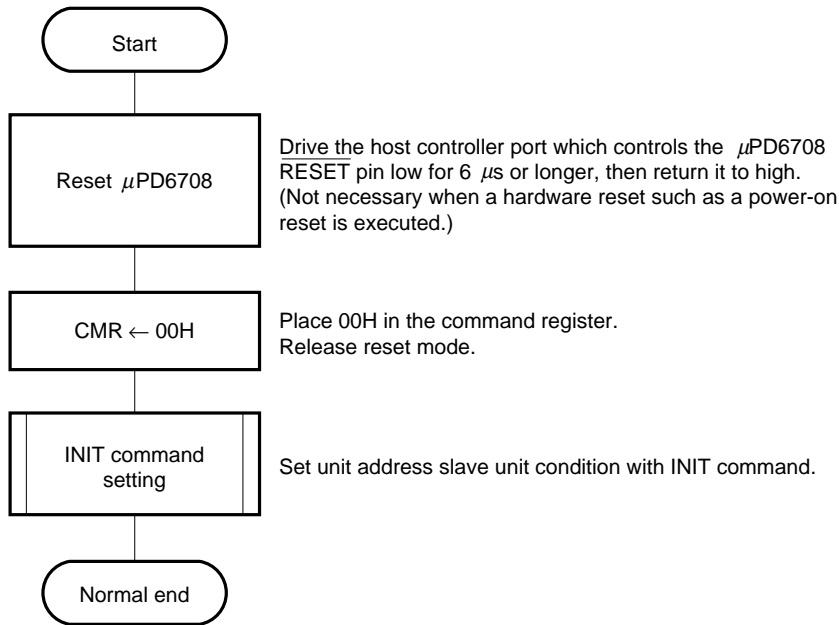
Start

Reset $\mu$PD6708

Drive the host controller port which controls the $\mu$PD6708 $\overline{\text{RESET}}$ pin low for 6 $\mu$s or longer, then return it to high. (Not necessary when a hardware reset such as a power-on reset is executed.)

CMR $\leftarrow$ 00H

Place 00H in the command register. Release reset mode.

INIT command setting

Set unit address slave unit condition with INIT command.

Normal end